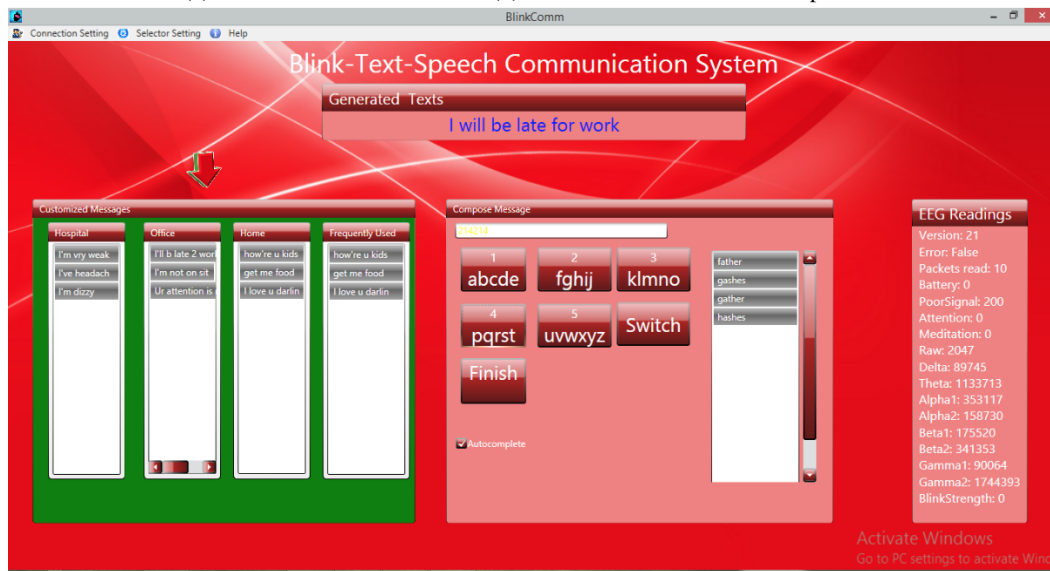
BlinkComm

Connection Setting Selector Setting Help

Blink-Text-Speech Communication System

Generated Texts

I will be late for work

Customized Messages

Hospital

I'm vry weak

I've headach

I'm dizzy

Office

I'll b late 2 wor

I'm not on sit

Ur attention is

Home

how're u kids

get me food

I love u darlin

Frequently Used

how're u kids

get me food

I love u darlin

Compose Message

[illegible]

1
abcde

2
fghij

3
klmno

4
pqrst

5
uvwxyz

Switch

Finish

father

gashes

gather

hashes

Autocomplete

EEG Readings

Version: 21
Error: False
Packets read: 10
Battery: 0
PoorSignal: 200
Attention: 0
Meditation: 0
Raw: 2047
Delta: 89745
Theta: 1133713
Alpha1: 353117
Alpha2: 158730
Beta1: 175520
Beta2: 341353
Gamma1: 90064
Gamma2: 1744393
BlinkStrength: 0

Activate Windows
Go to PC settings to activate Wind